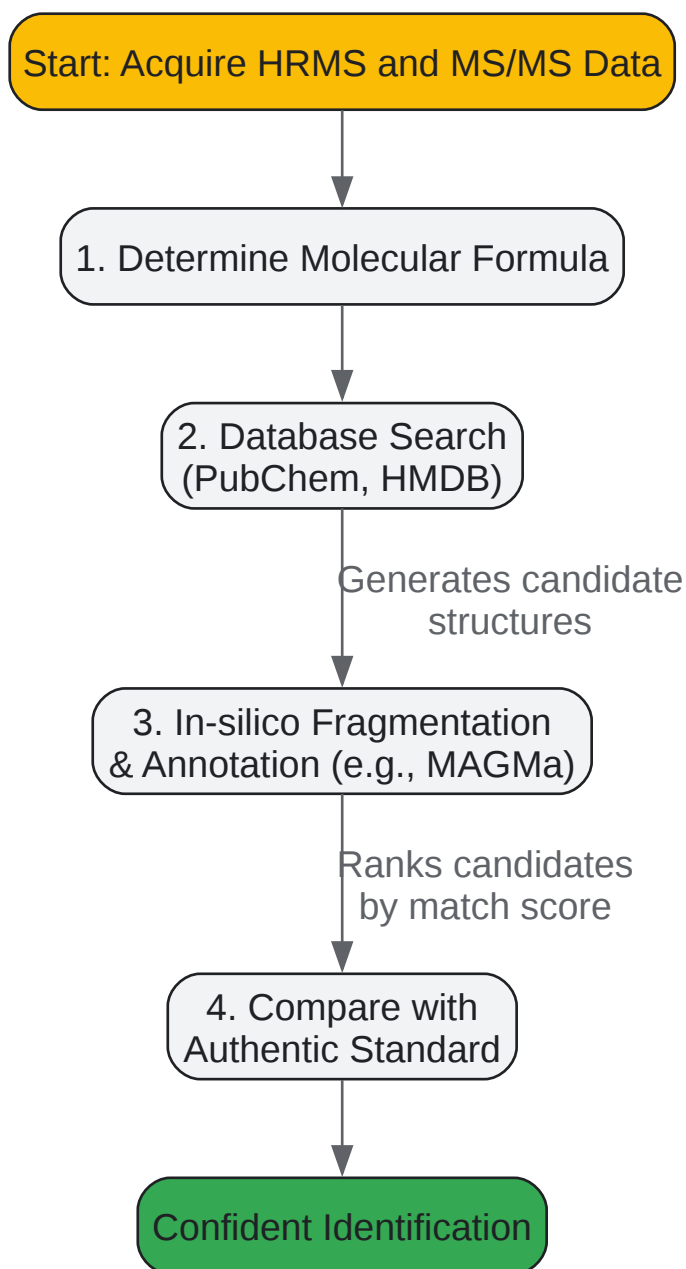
Start: Acquire HRMS and MS/MS Data

1. Determine Molecular Formula

2. Database Search (PubChem, HMDB)

Generates candidate structures

3. In-silico Fragmentation & Annotation (e.g., MAGMa)

Ranks candidates by match score

4. Compare with Authentic Standard

Confident Identification